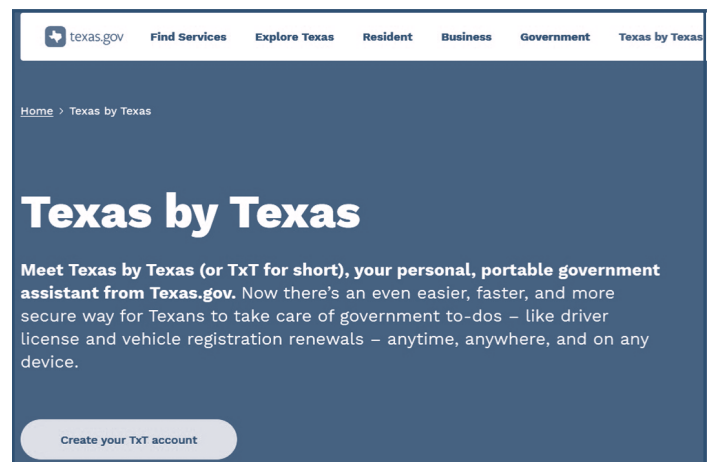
texas.gov Find Services Explore Texas Resident Business Government Texas by Texas

Home > Texas by Texas

Texas by Texas

Meet Texas by Texas (or TxT for short), your personal, portable government assistant from Texas.gov. Now there's an even easier, faster, and more secure way for Texans to take care of government to-dos – like driver license and vehicle registration renewals – anytime, anywhere, and on any device.

Create your TxT account